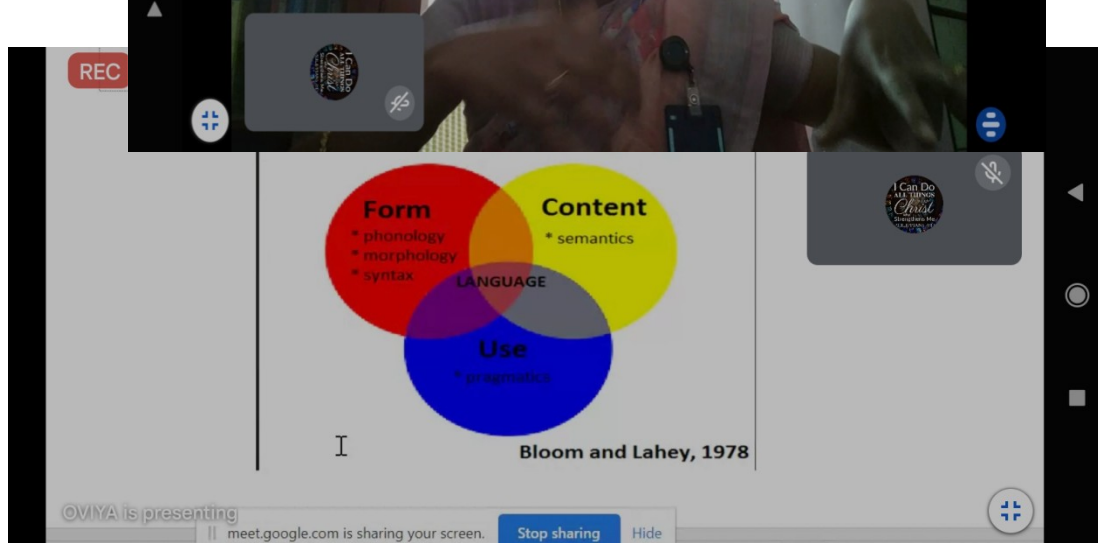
REC

I Can Do All Things Through Christ

I Can Do ALL THINGS through Christ Strengthens Me.

Form
* phonology
* morphology
* syntax

Content
* semantics

LANGUAGE

Use
* pragmatics

Bloom and Lahey, 1978

OVIYA is presenting

meet.google.com is sharing your screen. Stop sharing Hide